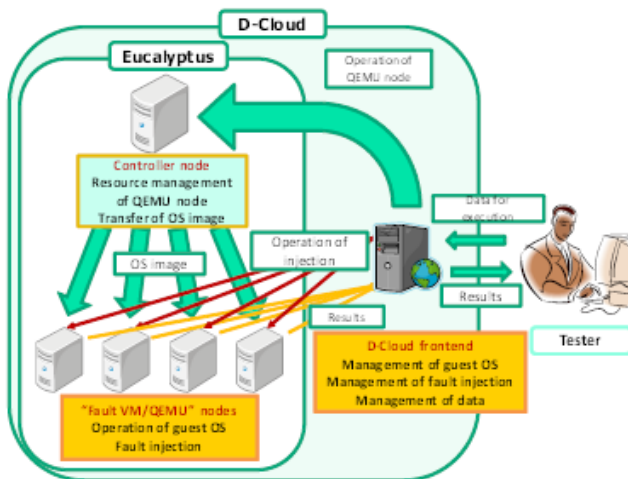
D-Cloud

Eucalyptus

Operation of QEMU node

Controller node
Resource management of QEMU node
Transfer of OS image

Data for execution

Operation of injection

OS image

Results

Results

D-Cloud frontend
Management of guest OS
Management of fault injection
Management of data

Tester

"Fault VM/QEMU" nodes
Operation of guest OS
Fault injection